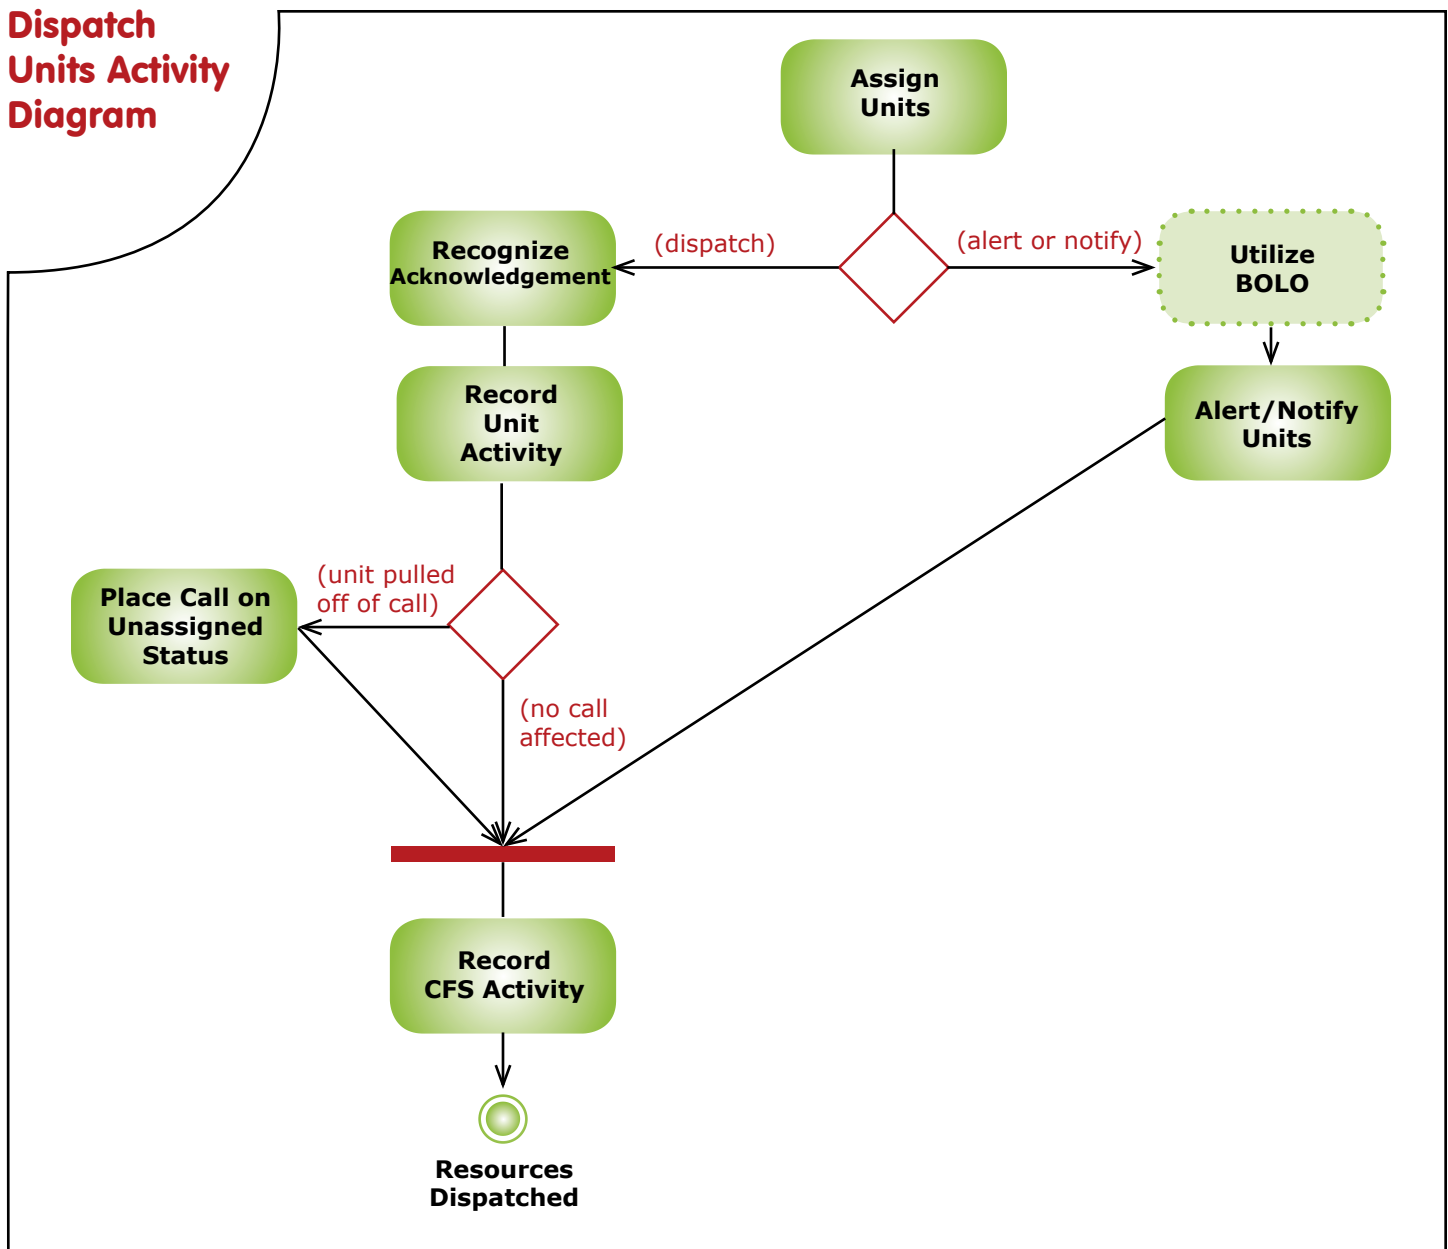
Dispatch Units Activity Diagram

Assign Units

(dispatch)

(alert or notify)

Recognize Acknowledgement

Utilize BOLO

Record Unit Activity

Alert/Notify Units

(unit pulled off of call)

Place Call on Unassigned Status

(no call affected)

Record CFS Activity

Resources Dispatched